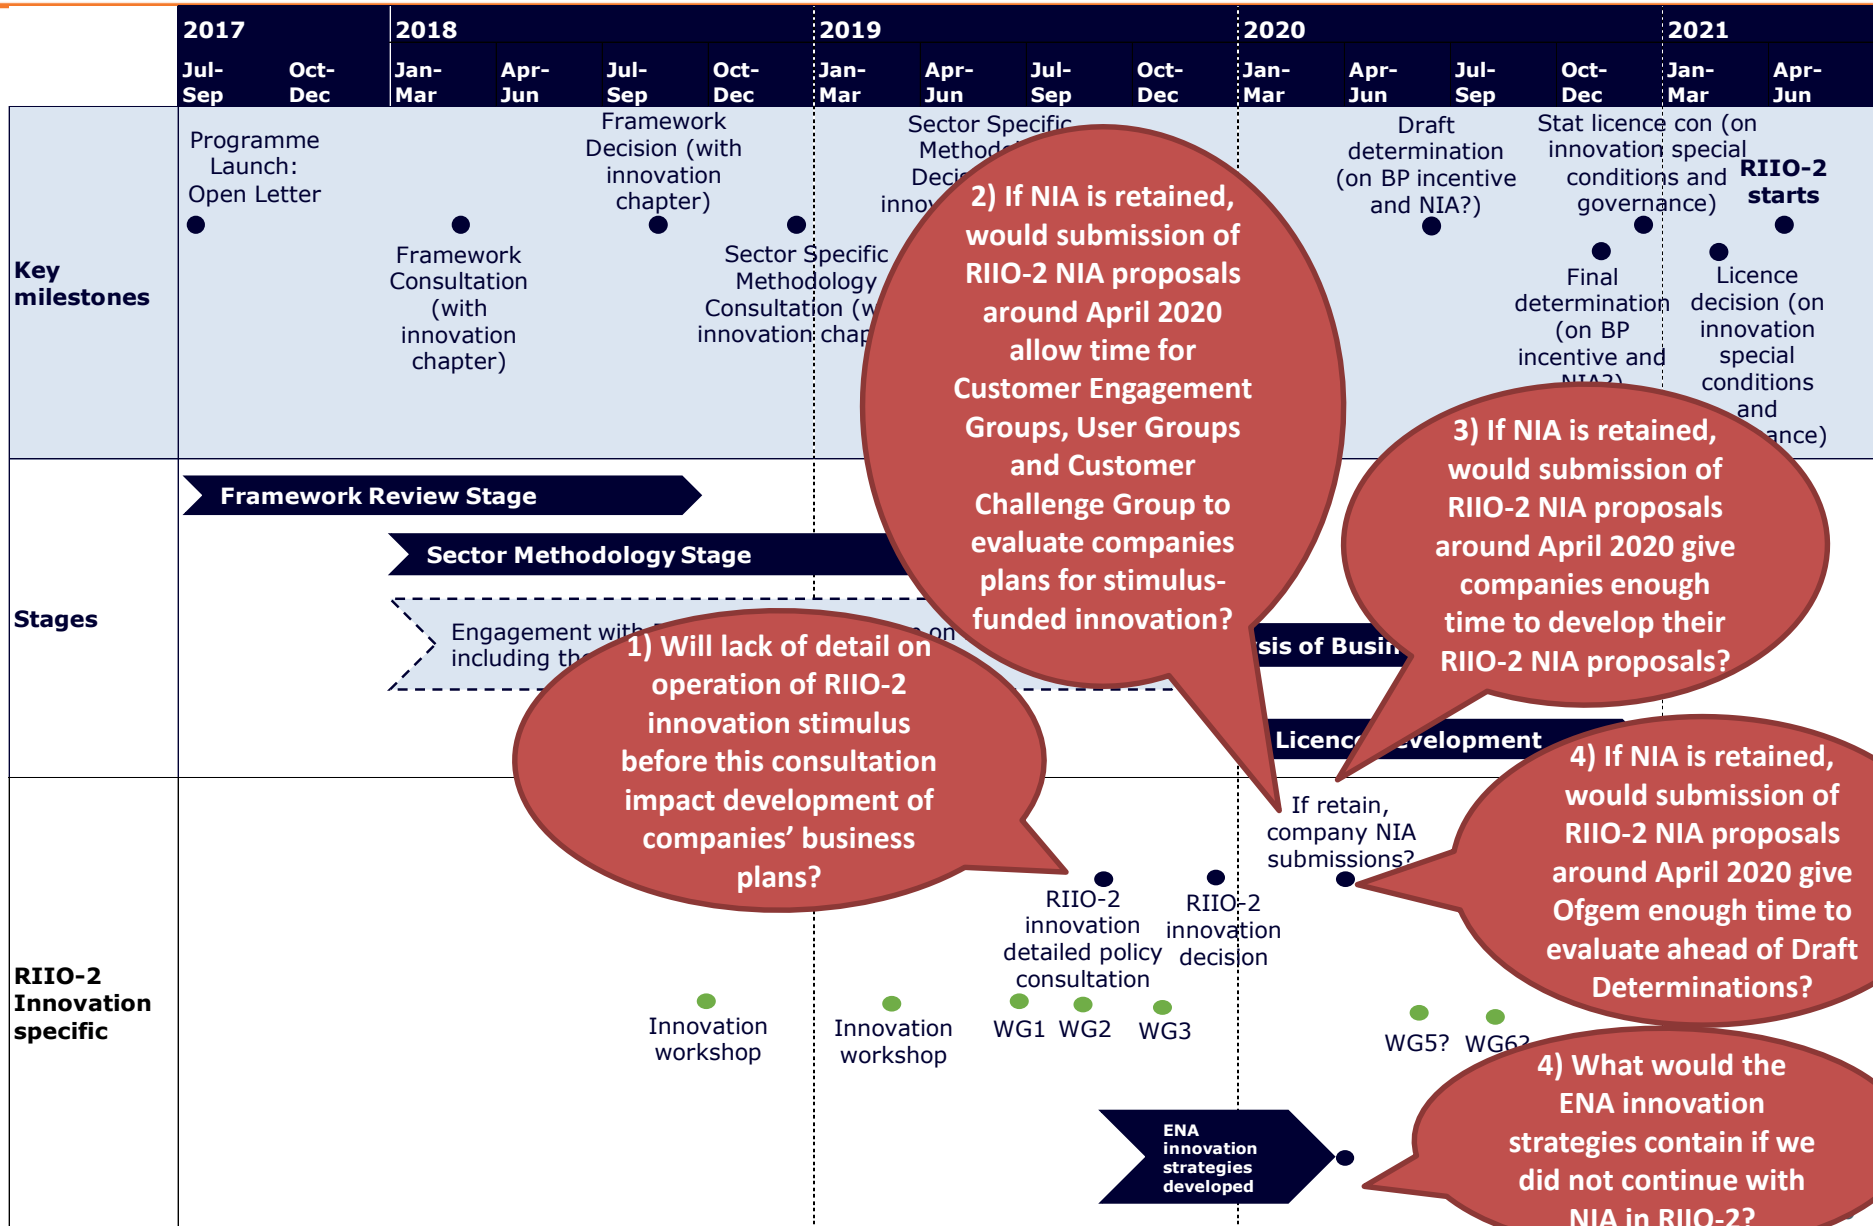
2017 | 2018 | 2019 | 2020 | 2021

Jul-Sep | Oct-Dec | Jan-Mar | Apr-Jun | Jul-Sep | Oct-Dec | Jan-Mar | Apr-Jun | Jul-Sep | Oct-Dec | Jan-Mar | Apr-Jun | Jul-Sep | Oct-Dec | Jan-Mar | Apr-Jun

Key milestones

Programme Launch: Open Letter

Framework Consultation (with innovation chapter)

Framework Decision (with innovation chapter)

Sector Specific Methodology Consultation (w innovation chap

Sector Specific Methodo Deci inno

Draft determination (on BP incentive and NIA?)

Final determination (on BP incentive and NIA?)

Stat licence con (on innovation special conditions and governance)

Licence decision (on innovation special conditions and ance)

RIIO-2 starts

Stages

Framework Review Stage

Sector Methodology Stage

Engagement with including th on

sis of Busi

Licenc velopment

RIIO-2 Innovation specific

Innovation workshop

Innovation workshop

WG1 WG2 WG3

RIIO-2 innovation detailed policy consultation

RIIO-2 innovation decision

If retain, company NIA submissions?

WG5? WG6?

ENA innovation strategies developed

1) Will lack of detail on operation of RIIO-2 innovation stimulus before this consultation impact development of companies' business plans?

2) If NIA is retained, would submission of RIIO-2 NIA proposals around April 2020 allow time for Customer Engagement Groups, User Groups and Customer Challenge Group to evaluate companies plans for stimulus-funded innovation?

3) If NIA is retained, would submission of RIIO-2 NIA proposals around April 2020 give companies enough time to develop their RIIO-2 NIA proposals?

4) If NIA is retained, would submission of RIIO-2 NIA proposals around April 2020 give Ofgem enough time to evaluate ahead of Draft Determinations?

4) What would the ENA innovation strategies contain if we did not continue with NIA in RIIO-2?